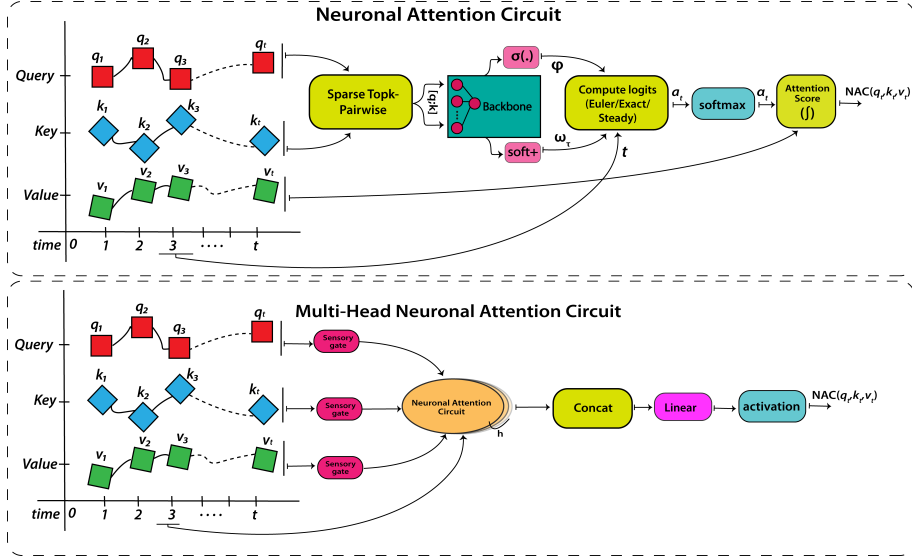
Neuronal Attention Circuit

Query
Key
Value
time

$q_1$ $q_2$ $q_3$ $q_t$
$k_1$ $k_2$ $k_3$ $k_t$
$v_1$ $v_2$ $v_3$ $v_t$

0 1 2 3 .... t

Sparse Topk-Pairwise

[q;k]

Backbone

σ(.)

φ

soft+

$\omega_\tau$

Compute logits (Euler/Exact/Steady)

t

$a_t$

softmax

$\alpha_t$

Attention Score (∫)

NAC($q_t$,$k_t$,$v_t$)

Multi-Head Neuronal Attention Circuit

Query
Key
Value
time

$q_1$ $q_2$ $q_3$ $q_t$
$k_1$ $k_2$ $k_3$ $k_t$
$v_1$ $v_2$ $v_3$ $v_t$

0 1 2 3 .... t

Sensory gate
Sensory gate
Sensory gate

Neuronal Attention Circuit

h

Concat

Linear

activation

NAC($q_t$,$k_t$,$v_t$)